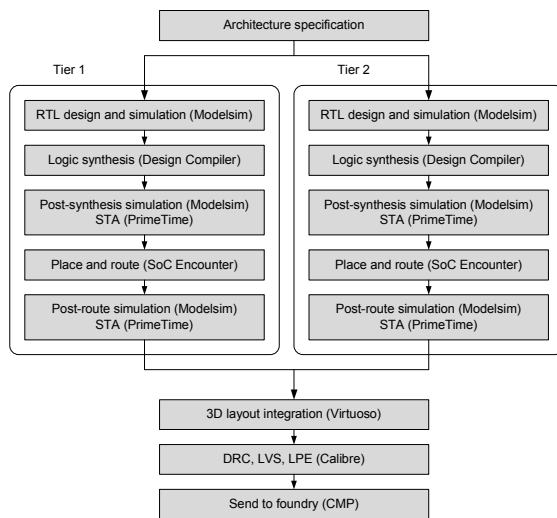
Architecture specification

Tier 1

RTL design and simulation (Modelsim)

Logic synthesis (Design Compiler)

Post-synthesis simulation (Modelsim)
STA (PrimeTime)

Place and route (SoC Encounter)

Post-route simulation (Modelsim)
STA (PrimeTime)

Tier 2

RTL design and simulation (Modelsim)

Logic synthesis (Design Compiler)

Post-synthesis simulation (Modelsim)
STA (PrimeTime)

Place and route (SoC Encounter)

Post-route simulation (Modelsim)
STA (PrimeTime)

3D layout integration (Virtuoso)

DRC, LVS, LPE (Calibre)

Send to foundry (CMP)